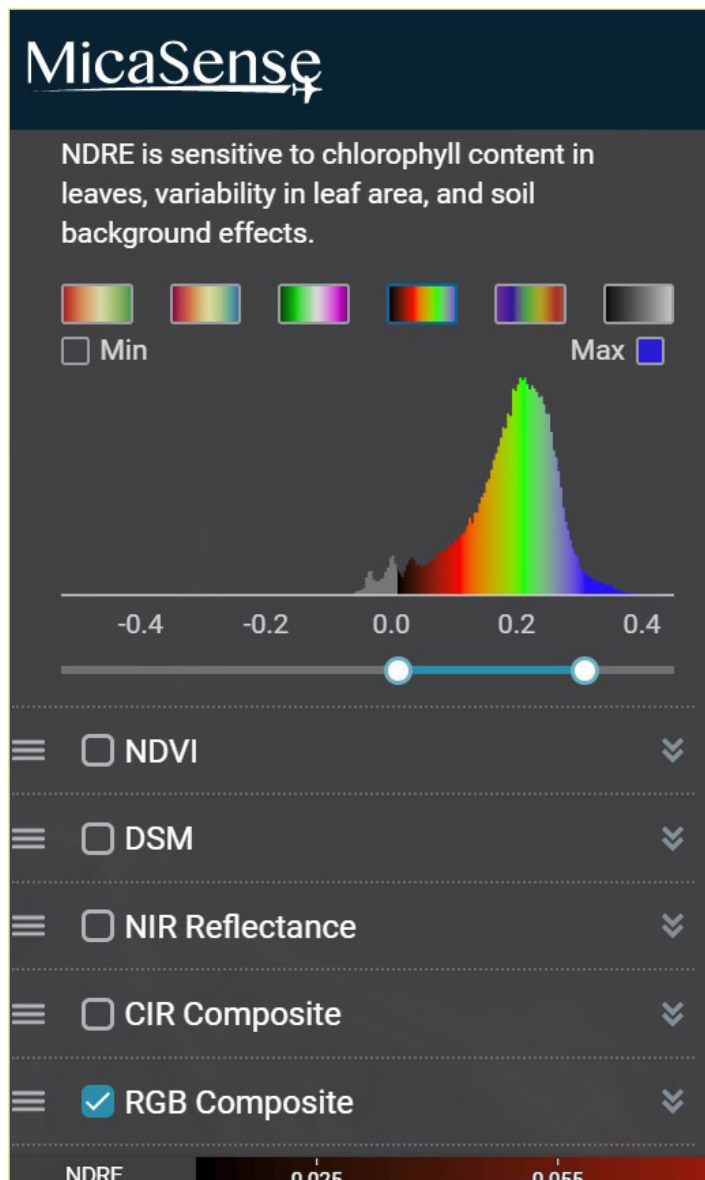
MicaSense

NDRE is sensitive to chlorophyll content in leaves, variability in leaf area, and soil background effects.

Min
Max

-0.4
-0.2
0.0
0.2
0.4

NDVI
DSM
NIR Reflectance
CIR Composite
RGB Composite

NDRE
0.025
0.055